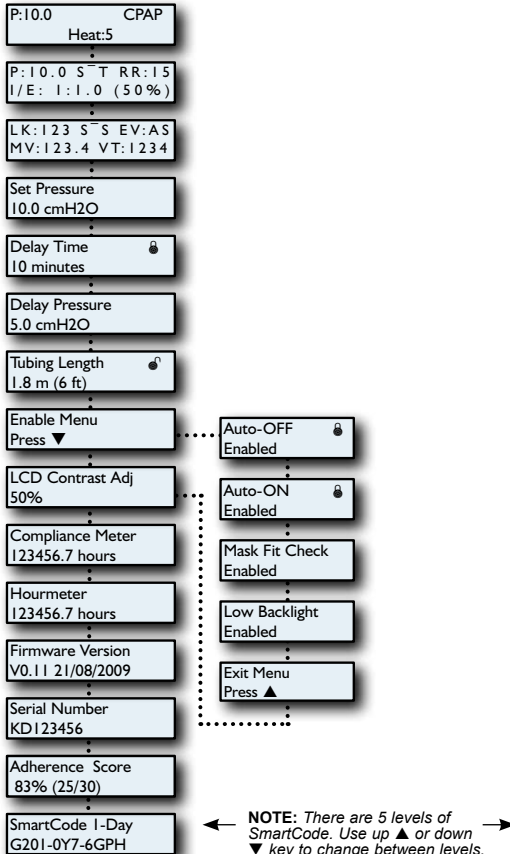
P:10.0 CPAP
Heat:5

P:10.0 S¯T RR:15
I/E: 1:1.0 (50%)

LK:123 S¯S EV:AS
MV:123.4 VT:1234

Set Pressure
10.0 cmH2O

Delay Time
10 minutes

Delay Pressure
5.0 cmH2O

Tubing Length
1.8 m (6 ft)

Enable Menu
Press ▼

LCD Contrast Adj
50%

Compliance Meter
123456.7 hours

Hourmeter
123456.7 hours

Firmware Version
V0.11 21/08/2009

Serial Number
KD123456

Adherence Score
83% (25/30)

SmartCode 1-Day
G201-0Y7-6GPH

Auto-OFF
Enabled

Auto-ON
Enabled

Mask Fit Check
Enabled

Low Backlight
Enabled

Exit Menu
Press ▲

NOTE: There are 5 levels of SmartCode. Use up ▲ or down ▼ key to change between levels.